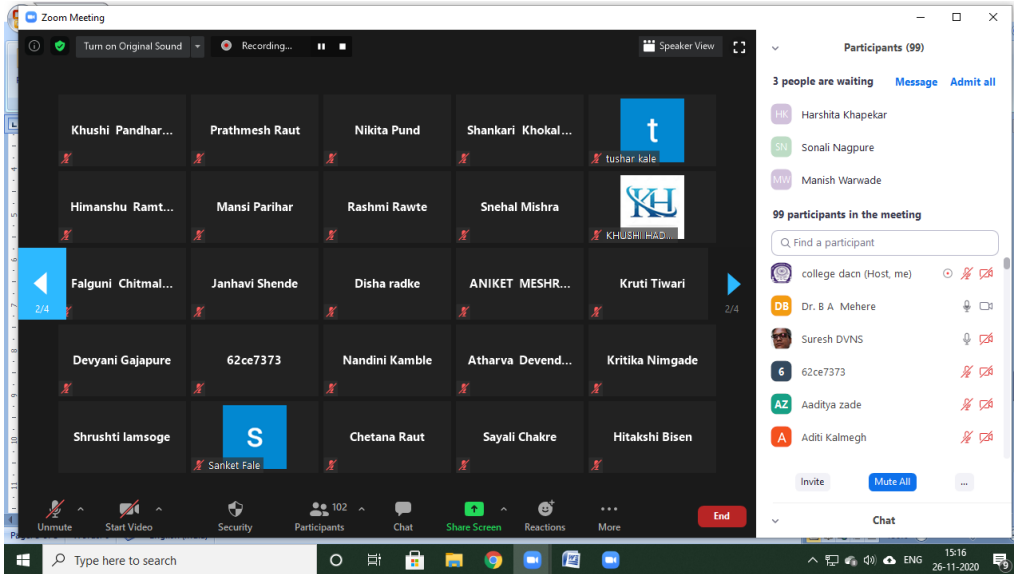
Zoom Meeting

Turn on Original Sound
Recording...
Speaker View

Khushi Pandhar...
Prathmesh Raut
Nikita Pund
Shankari Khokal...
t
tushar kale

Himanshu Ramt...
Mansi Parihar
Rashmi Rawte
Snehal Mishra
KH
KHUSHI HAD...

2/4
Falguni Chitmal...
Janhavi Shende
Disha radke
ANIKET MESHR...
Kruti Tiwari
2/4

Devyani Gajapure
62ce7373
Nandini Kamble
Atharva Devend...
Kritika Nimgade

Shrushti lamsoge
S
Sanket Fale
Chetana Raut
Sayali Chakre
Hitakshi Bisen

Unmute
Start Video
Security
102
Participants
Chat
Share Screen
Reactions
More
End

Participants (99)

3 people are waiting
Message
Admit all

HK Harshita Khapekar
SN Sonali Nagpure
MW Manish Warwade

99 participants in the meeting

Find a participant

college dacn (Host, me)
DB Dr. B A Mehere
Suresh DVNS
6 62ce7373
AZ Aaditya zade
A Aditi Kalmegh

Invite
Mute All
...

Chat

Type here to search
ENG
15:16
26-11-2020
9